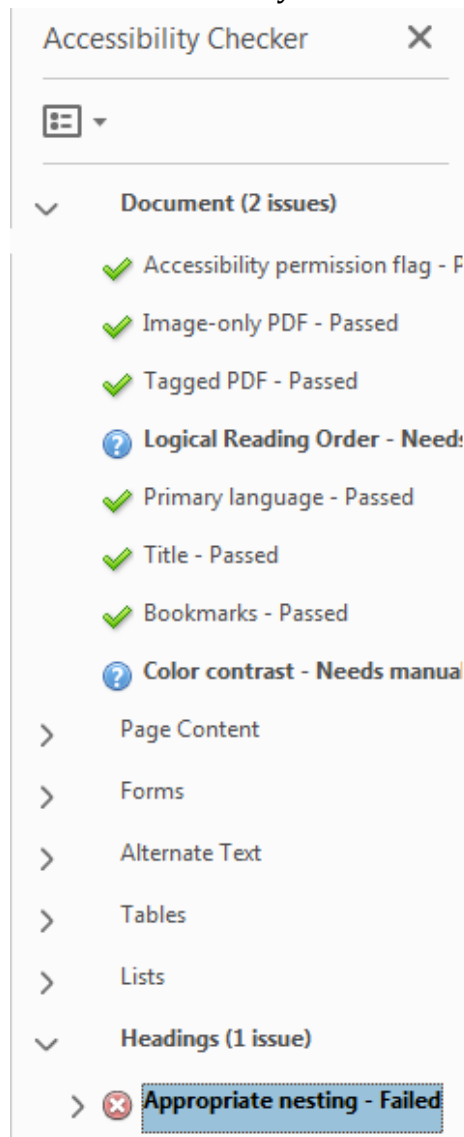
Accessibility Checker ×

Document (2 issues)

Accessibility permission flag - P

Image-only PDF - Passed

Tagged PDF - Passed

Logical Reading Order - Needs

Primary language - Passed

Title - Passed

Bookmarks - Passed

Color contrast - Needs manual

Page Content

Forms

Alternate Text

Tables

Lists

Headings (1 issue)

Appropriate nesting - Failed